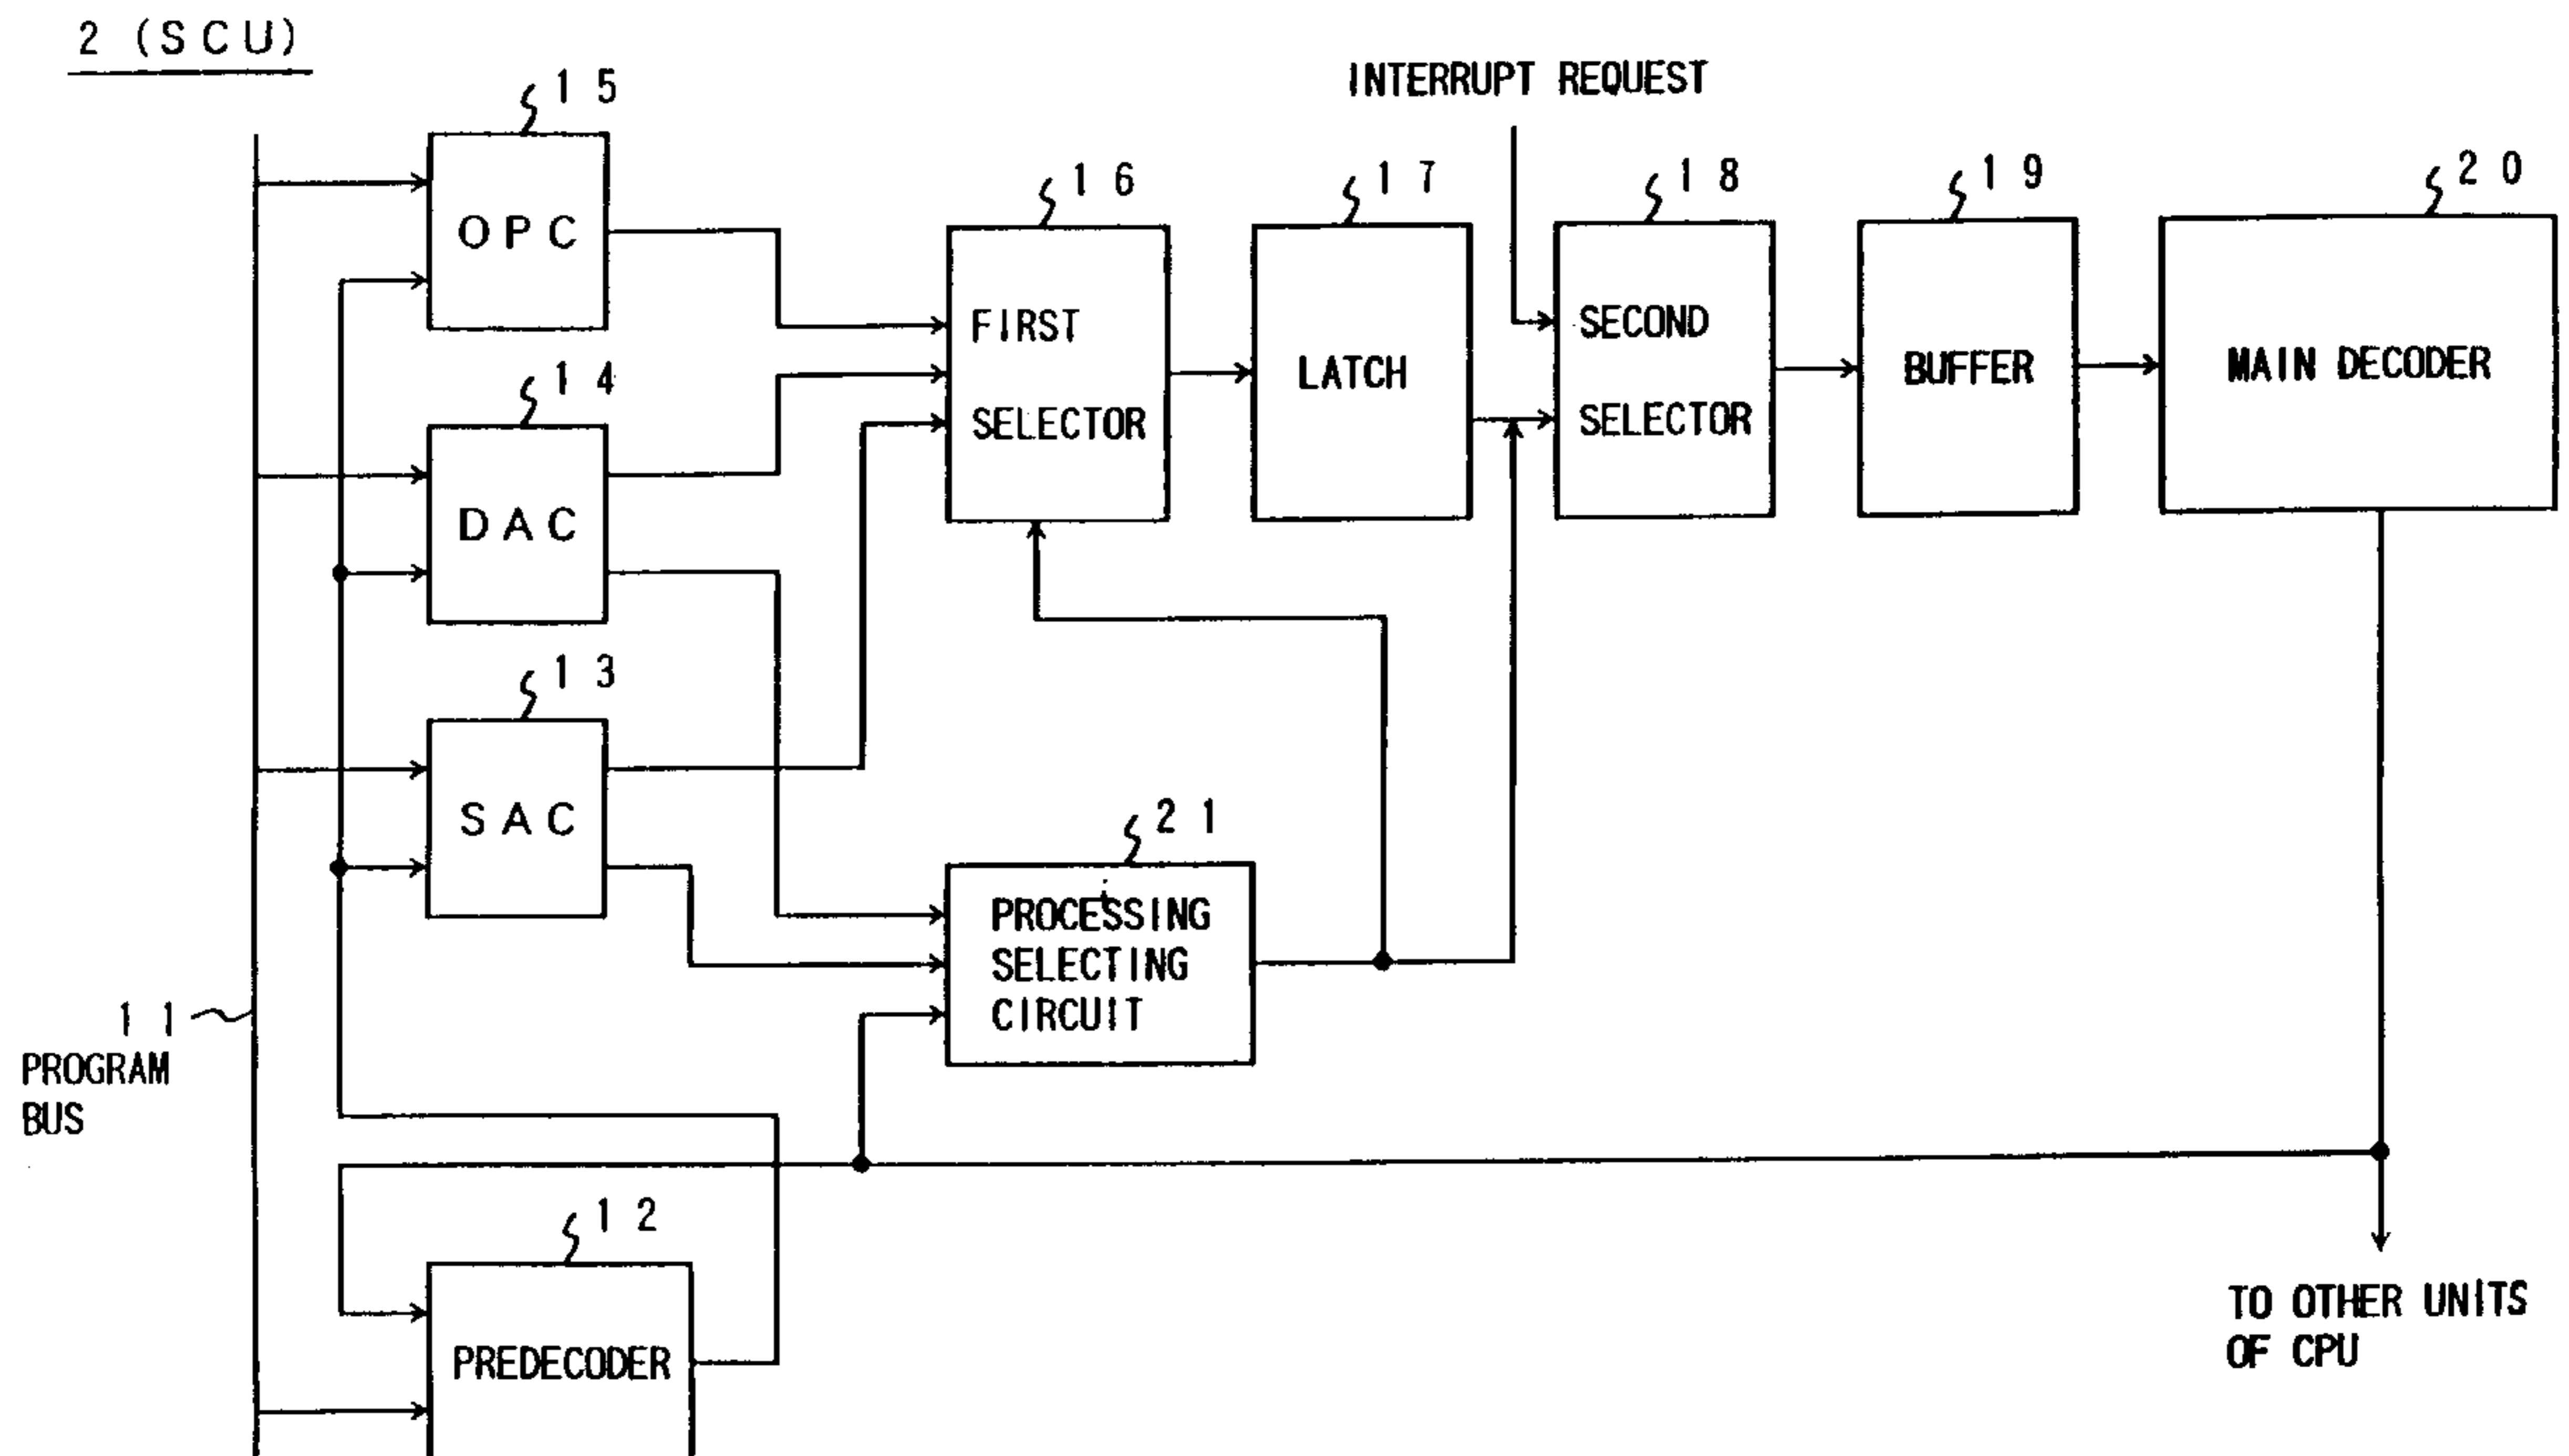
2 (SCU)

15
OPC

14
DAC

13
SAC

12
PREDECODER

11
PROGRAM BUS

16
FIRST SELECTOR

17
LATCH

INTERRUPT REQUEST

18
SECOND SELECTOR

19
BUFFER

20
MAIN DECODER

21
PROCESSING SELECTING CIRCUIT

TO OTHER UNITS OF CPU